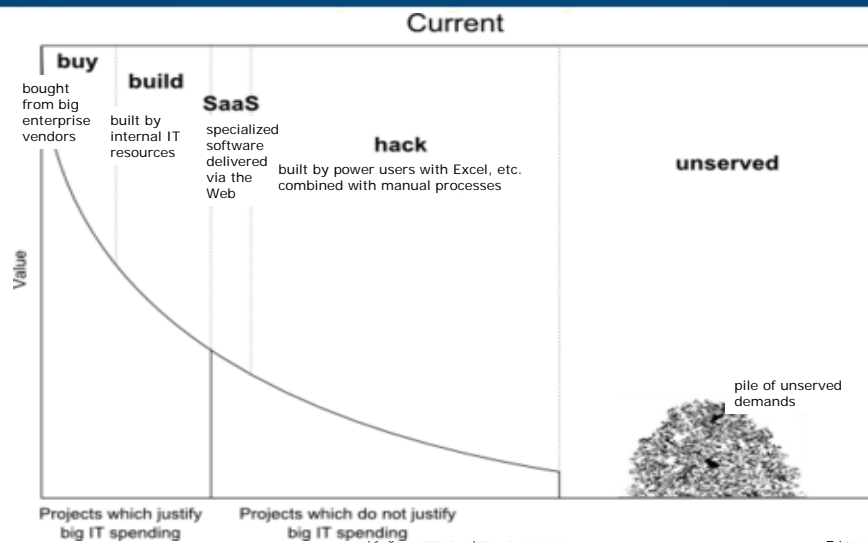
Current

buy

bought from big enterprise vendors

build

built by internal IT resources

SaaS

specialized software delivered via the Web

hack

built by power users with Excel, etc. combined with manual processes

unserved

Value

pile of unserved demands

Projects which justify big IT spending

Projects which do not justify big IT spending